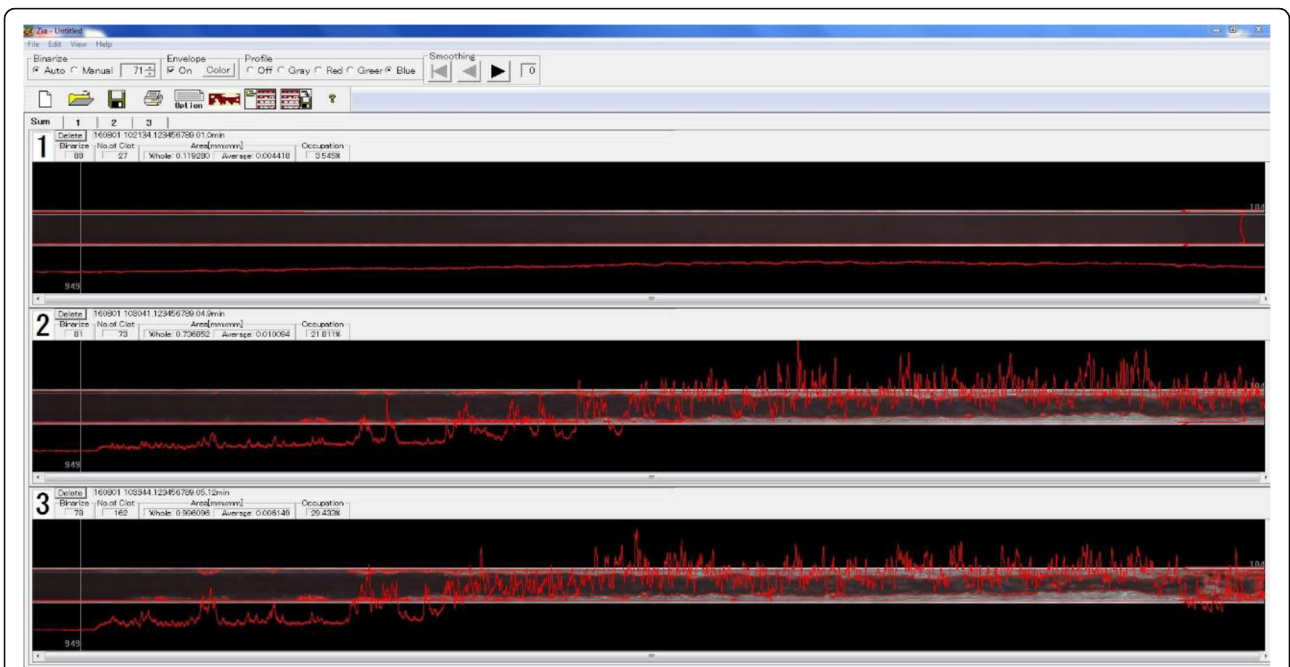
Zia - Untitled
File Edit View Help
Binarize
Auto Manual 71
Envelope
On Color
Profile
Off Gray Red Green Blue
Smoothing
0
Option
?
Sum 1 2 3

1
Delete 160801 102134.123456789 01.0min
Binarize 89
No.of Clot 27
Area[mm×mm] Whole: 0.119280 Average: 0.004418
Occupation 3.545%
104
949

2
Delete 160801 103041.123456789 04.9min
Binarize 81
No.of Clot 73
Area[mm×mm] Whole: 0.736852 Average: 0.010094
Occupation 21.811%
104
949

3
Delete 160801 103344.123456789 05.12min
Binarize 79
No.of Clot 162
Area[mm×mm] Whole: 0.996096 Average: 0.006149
Occupation 29.433%
104
949